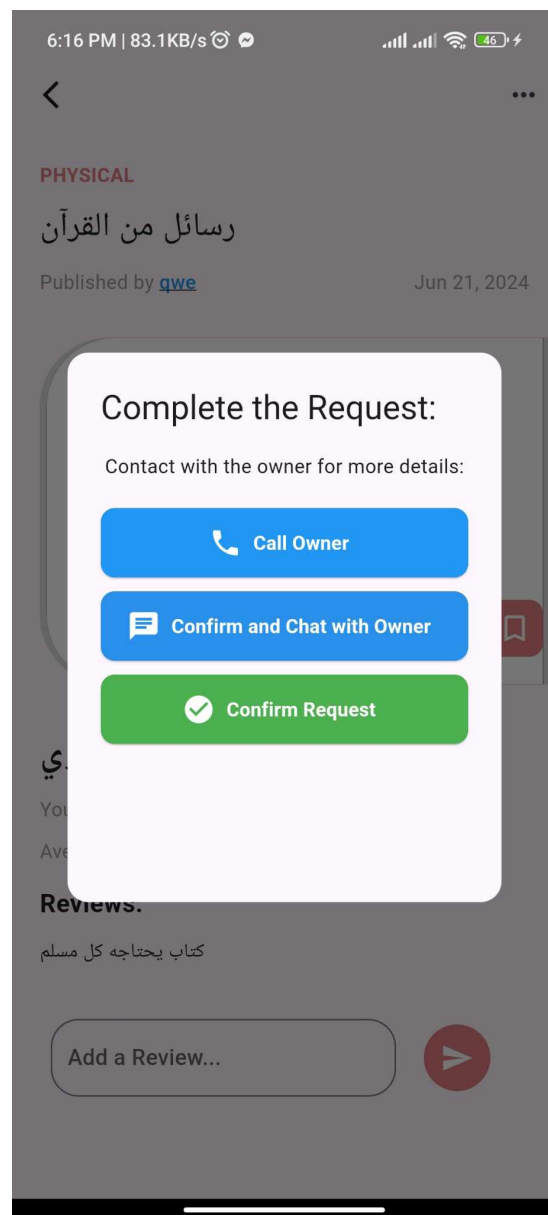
6:16 PM | 83.1KB/s

46

PHYSICAL

رسائل من القرآن

Published by qwe

Jun 21, 2024

Complete the Request:

Contact with the owner for more details:

Call Owner

Confirm and Chat with Owner

Confirm Request

ي

You

Ave

Reviews:

كتاب يحتاجه كل مسلم

Add a Review...